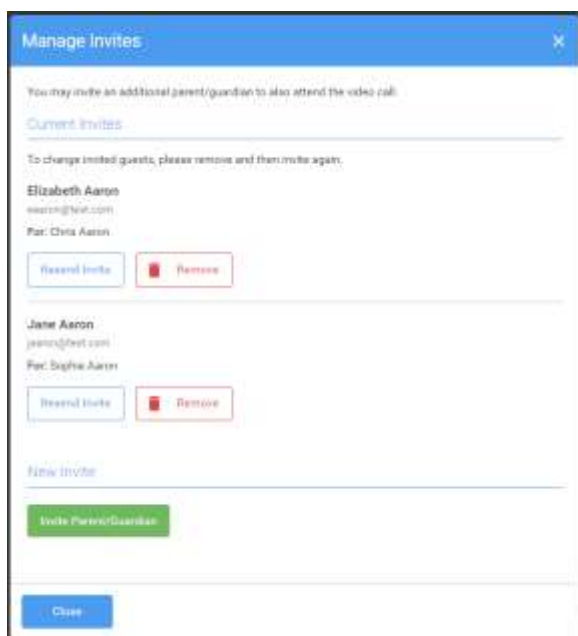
Manage Invites

×

You may invite an additional parent/guardian to also attend the video call.

Current Invites

To change invited guests, please remove and then invite again.

Elizabeth Aaron

eaaron@test.com

For: Chris Aaron

Resend Invite

Remove

Jane Aaron

jaaron@test.com

For: Sophie Aaron

Resend Invite

Remove

New Invite

Invite Parent/Guardian

Close